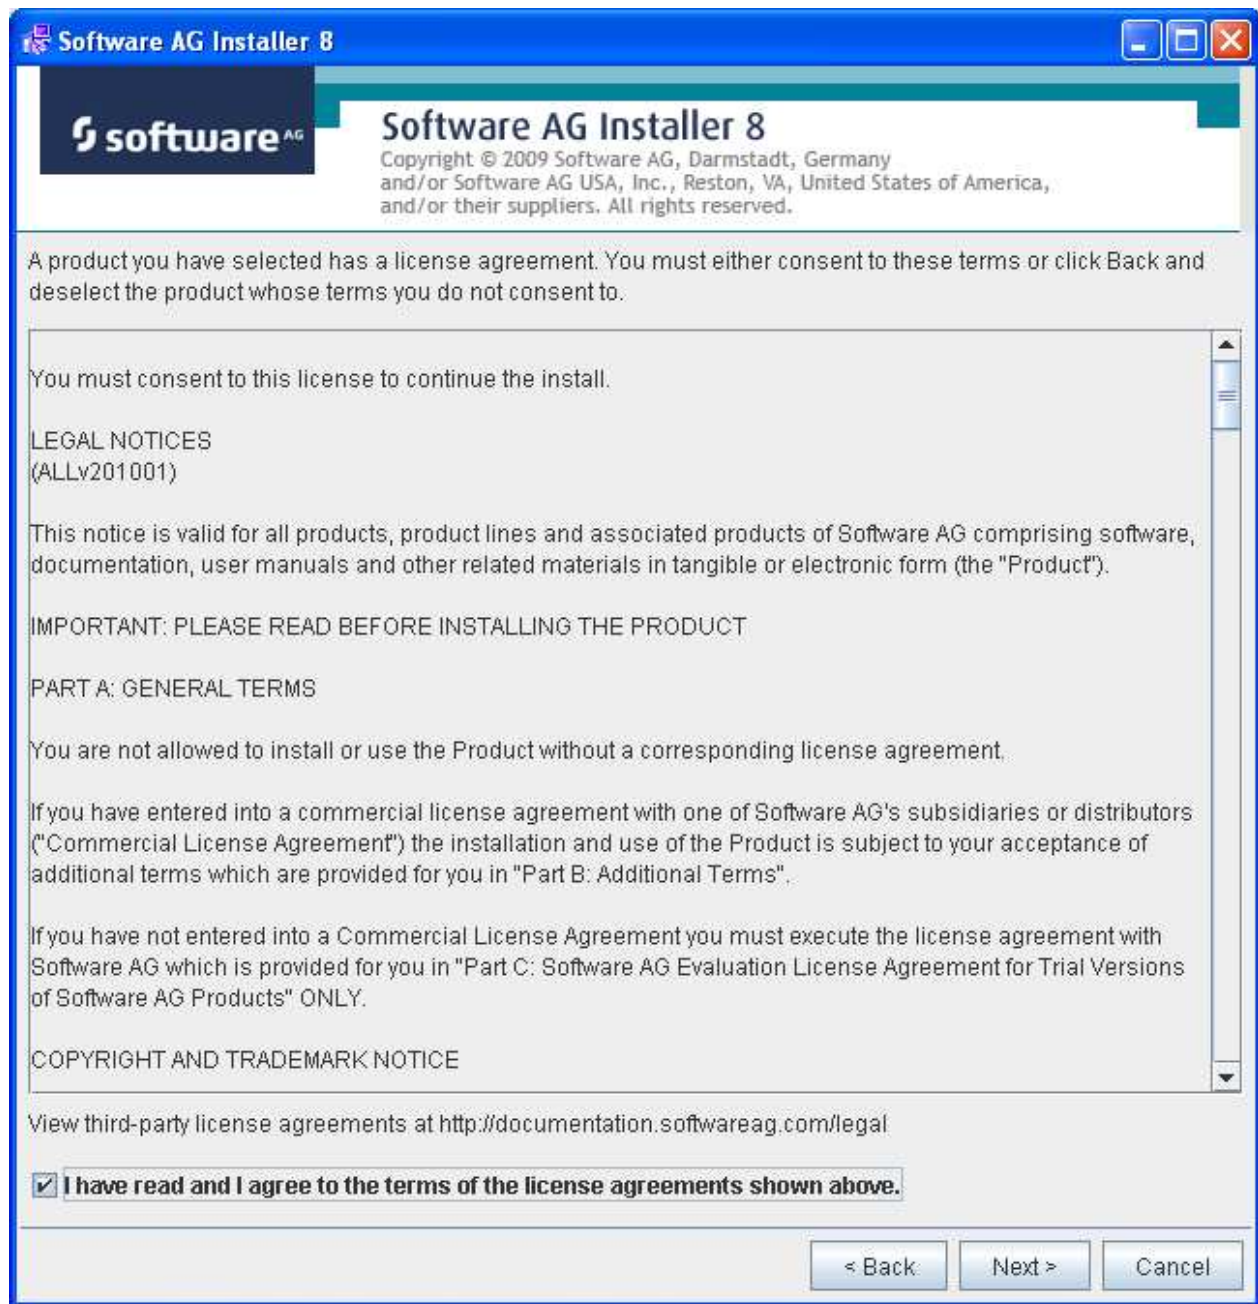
Software AG Installer 8

software AG

Software AG Installer 8

Copyright © 2009 Software AG, Darmstadt, Germany and/or Software AG USA, Inc., Reston, VA, United States of America, and/or their suppliers. All rights reserved.

A product you have selected has a license agreement. You must either consent to these terms or click Back and deselect the product whose terms you do not consent to.

You must consent to this license to continue the install.

LEGAL NOTICES
(ALLv201001)

This notice is valid for all products, product lines and associated products of Software AG comprising software, documentation, user manuals and other related materials in tangible or electronic form (the "Product").

IMPORTANT: PLEASE READ BEFORE INSTALLING THE PRODUCT

PART A: GENERAL TERMS

You are not allowed to install or use the Product without a corresponding license agreement.

If you have entered into a commercial license agreement with one of Software AG's subsidiaries or distributors ("Commercial License Agreement") the installation and use of the Product is subject to your acceptance of additional terms which are provided for you in "Part B: Additional Terms".

If you have not entered into a Commercial License Agreement you must execute the license agreement with Software AG which is provided for you in "Part C: Software AG Evaluation License Agreement for Trial Versions of Software AG Products" ONLY.

COPYRIGHT AND TRADEMARK NOTICE

View third-party license agreements at http://documentation.softwareag.com/legal

I have read and I agree to the terms of the license agreements shown above.

< Back | Next > | Cancel